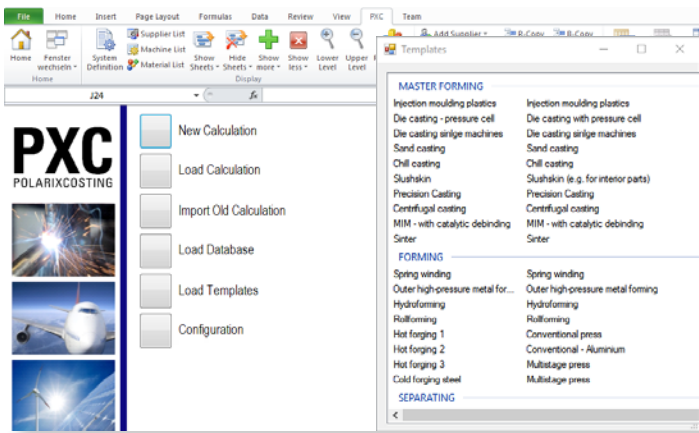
File Home Insert Page Layout Formulas Data Review View PXC Team

Home Fenster wechseln Home System Definition Supplier List Machine List Material List Show Sheets Hide Sheets Show more Show less Lower Level Upper Level Display Add Supplier R-Copy R-Copy

J24 $f_x$

PXC
POLARIXCOSTING

New Calculation

Load Calculation

Import Old Calculation

Load Database

Load Templates

Configuration

Templates

MASTER FORMING

| | |
|---|---|
| Injection moulding plastics | Injection moulding plastics |
| Die casting - pressure cell | Die casting with pressure cell |
| Die casting single machines | Die casting single machines |
| Sand casting | Sand casting |
| Chill casting | Chill casting |
| Slushskin | Slushskin (e.g. for interior parts) |
| Precision Casting | Precision Casting |
| Centrifugal casting | Centrifugal casting |
| MIM - with catalytic debinding | MIM - with catalytic debinding |
| Sinter | Sinter |

FORMING

| | |
|---|---|
| Spring winding | Spring winding |
| Outer high-pressure metal for... | Outer high-pressure metal forming |
| Hydroforming | Hydroforming |
| Rollforming | Rollforming |
| Hot forging 1 | Conventional press |
| Hot forging 2 | Conventional - Aluminium |
| Hot forging 3 | Multistage press |
| Cold forging steel | Multistage press |

SEPARATING